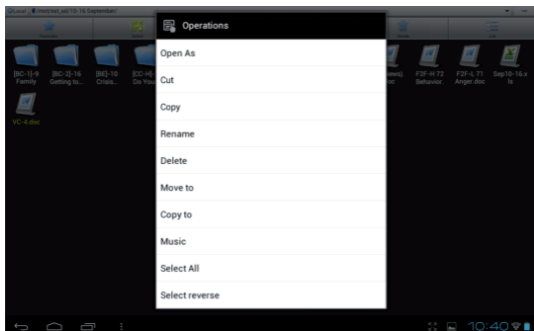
Operations

Open As

Cut

Copy

Rename

Delete

Move to

Copy to

Music

Select All

Select reverse

[BC-1]-8 Family

[BC-2]-16 Getting to...

[BE]-18 Crisis...

[CC-H] Do You

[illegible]news] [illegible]oc

F2F-H 72 Behavior

F2F-L 71 Anger.doc

Sep10-16.xls

VC-4.doc

10:40